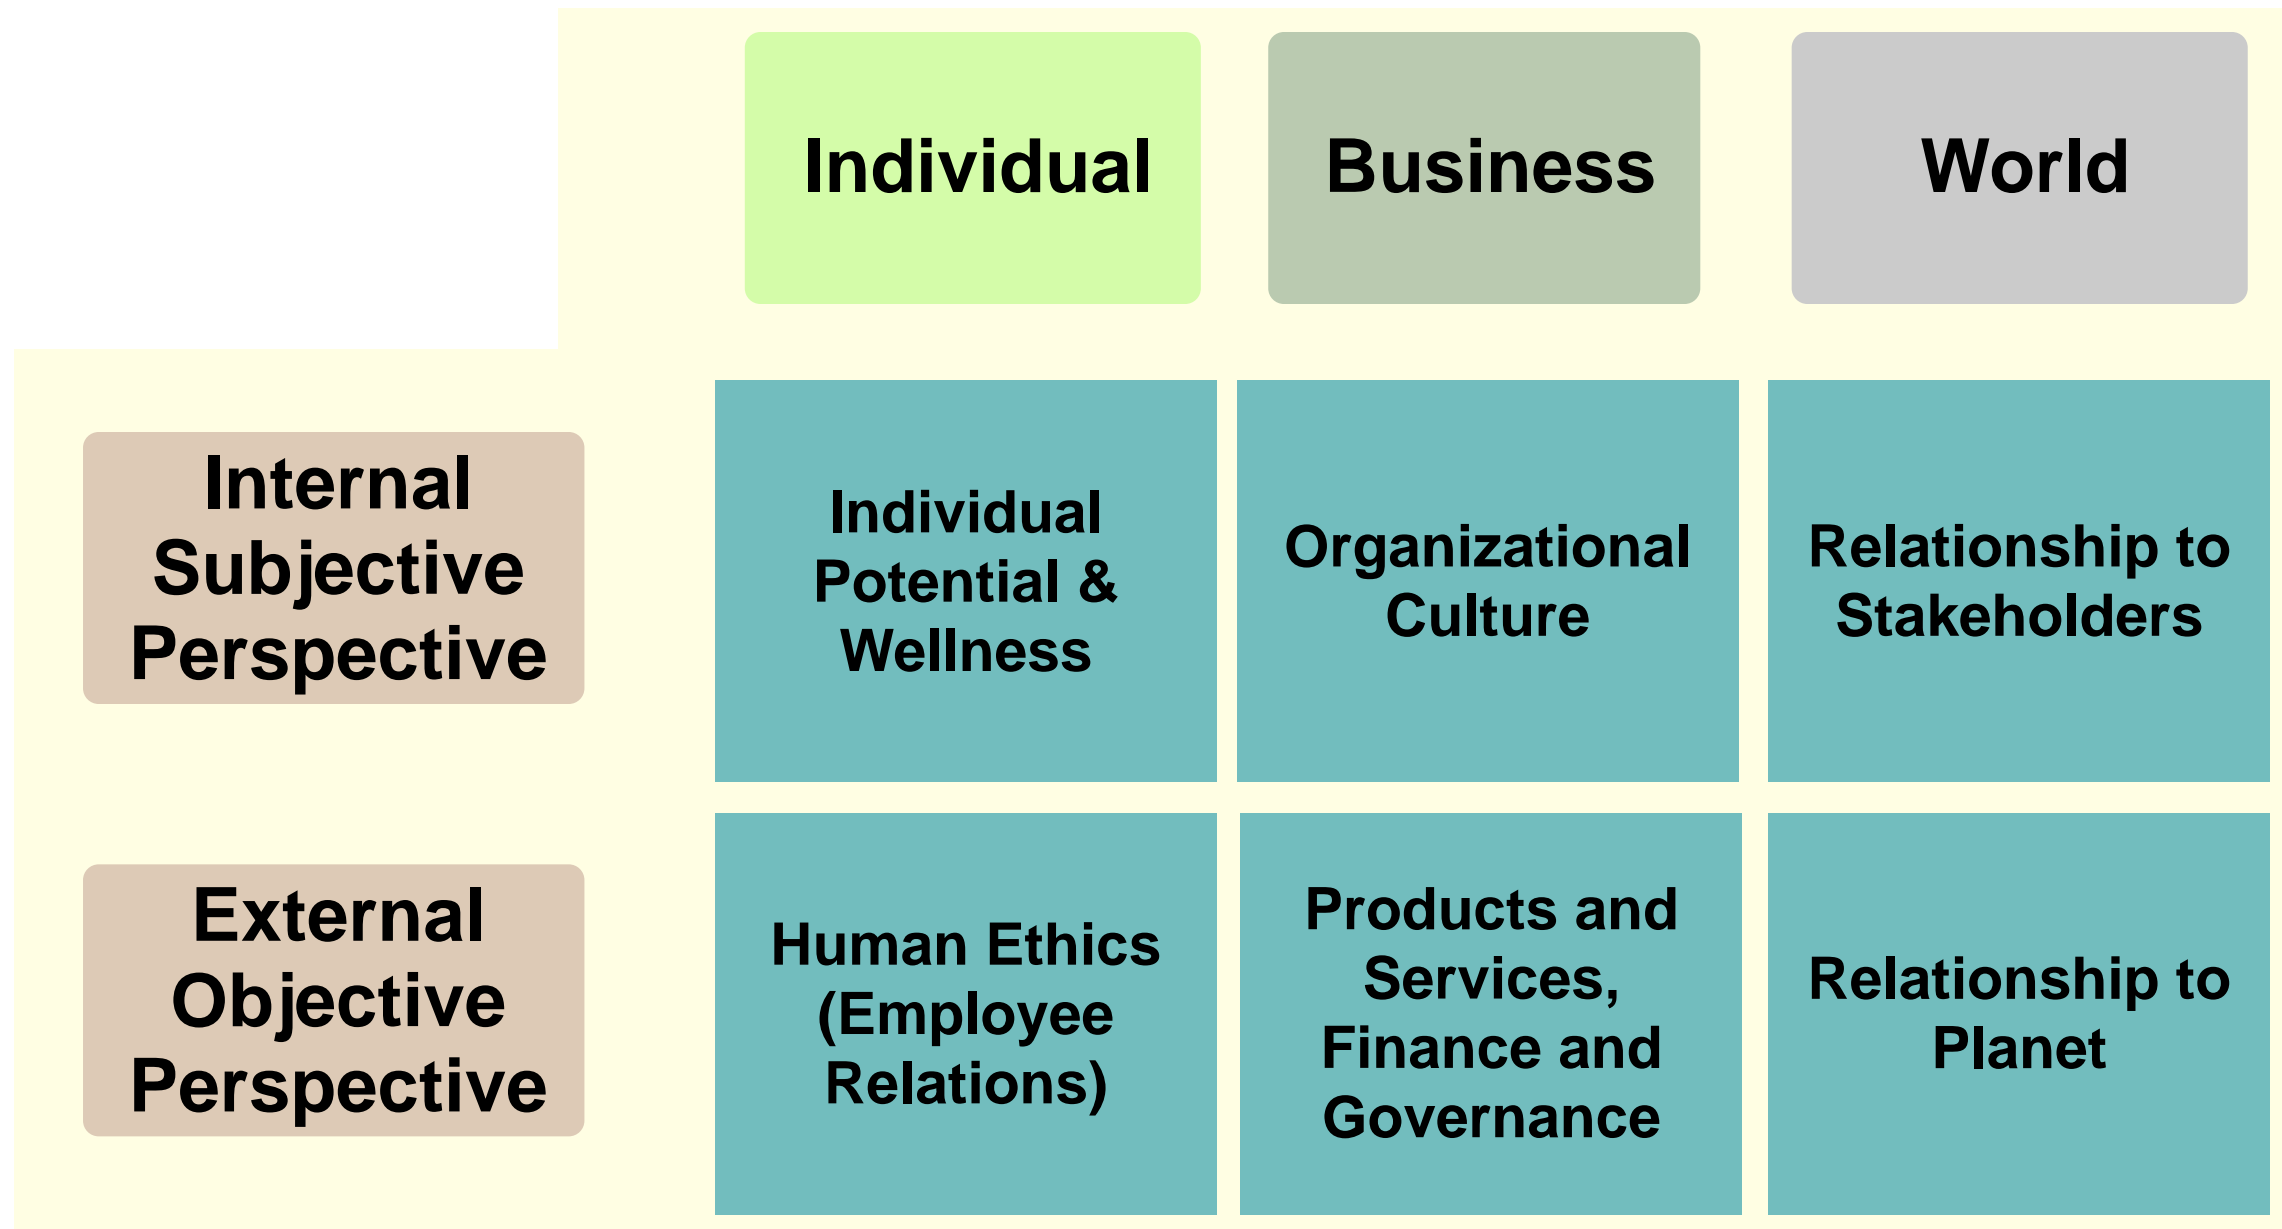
|  | Individual | Business | World |
|---|---|---|---|
| Internal Subjective Perspective | Individual Potential & Wellness | Organizational Culture | Relationship to Stakeholders |
| External Objective Perspective | Human Ethics (Employee Relations) | Products and Services, Finance and Governance | Relationship to Planet |